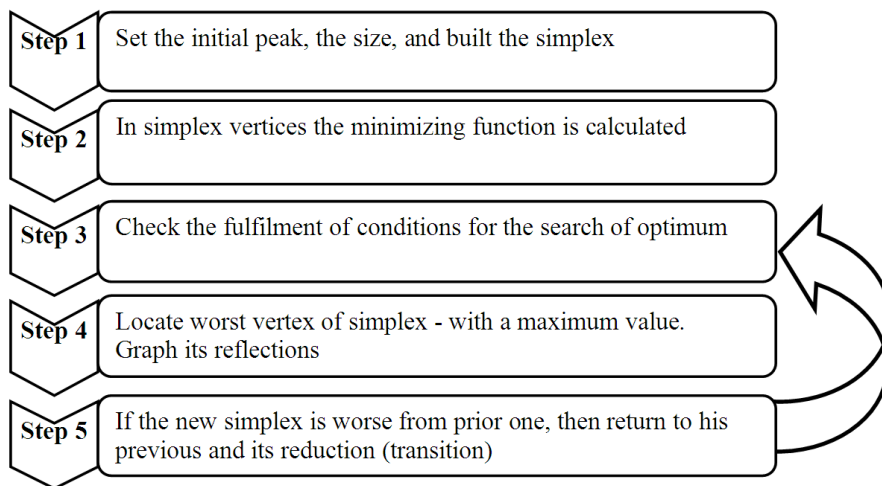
Step 1
Set the initial peak, the size, and built the simplex

Step 2
In simplex vertices the minimizing function is calculated

Step 3
Check the fulfilment of conditions for the search of optimum

Step 4
Locate worst vertex of simplex - with a maximum value. Graph its reflections

Step 5
If the new simplex is worse from prior one, then return to his previous and its reduction (transition)